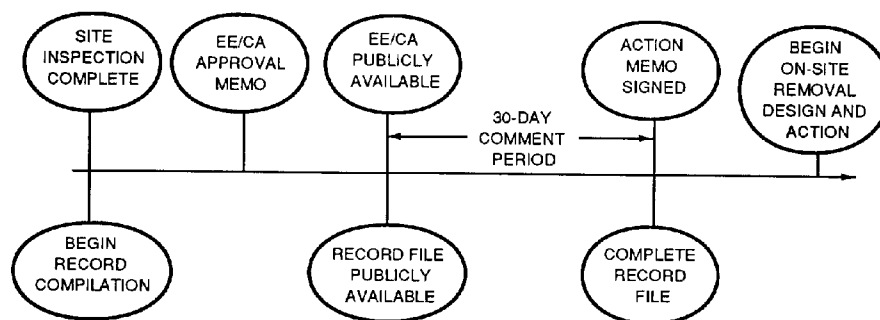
SITE INSPECTION COMPLETE

EE/CA APPROVAL MEMO

EE/CA PUBLICLY AVAILABLE

30-DAY COMMENT PERIOD

ACTION MEMO SIGNED

BEGIN ON-SITE REMOVAL DESIGN AND ACTION

BEGIN RECORD COMPILATION

RECORD FILE PUBLICLY AVAILABLE

COMPLETE RECORD FILE